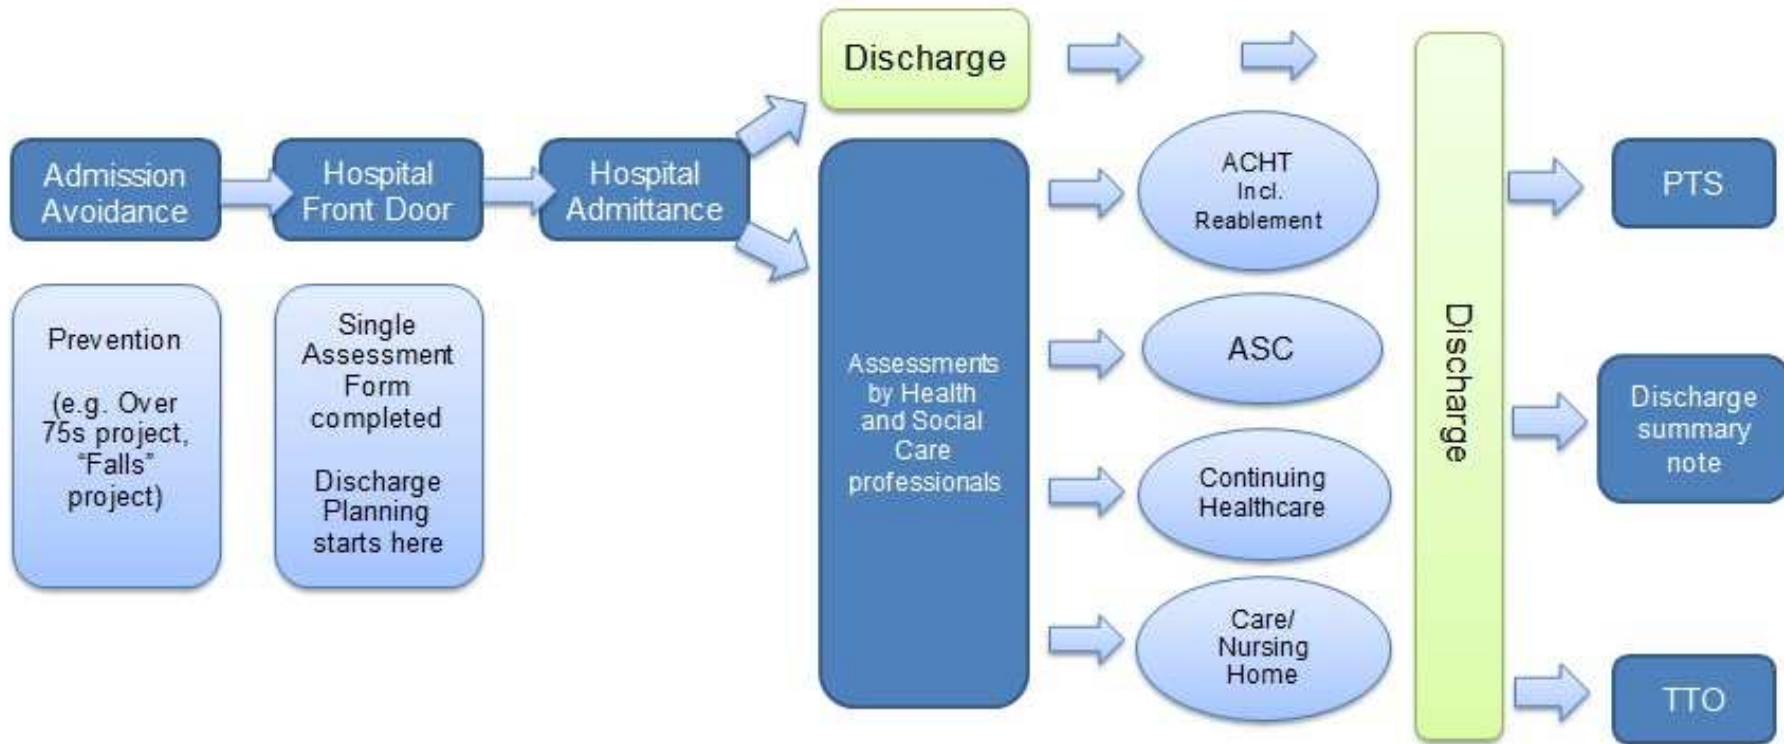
Admission Avoidance

Hospital Front Door

Hospital Admittance

Discharge

Prevention

(e.g. Over 75s project, "Falls" project)

Single Assessment Form completed

Discharge Planning starts here

Assessments by Health and Social Care professionals

ACHT Incl. Reablement

ASC

Continuing Healthcare

Care/ Nursing Home

Discharge

PTS

Discharge summary note

TTO